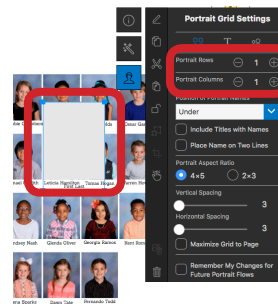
Portrait Grid Settings

Portrait Rows 1

Portrait Columns 1

Position of Portrait Names

Under

Include Titles with Names

Place Name on Two Lines

Portrait Aspect Ratio

4×5

2×3

Vertical Spacing 3

Horizontal Spacing 3

Maximize Grid to Page

Remember My Changes for Future Portrait Flows

Ace C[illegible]

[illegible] Nis

Conner Ga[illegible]

First Last

Leticia Hamilton

Tomas Hogan

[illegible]

rdney Nash

Glenda Oliver

Georgia Ramos

Terr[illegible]

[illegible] Sparks

Dawn Tate

Fernando Todd